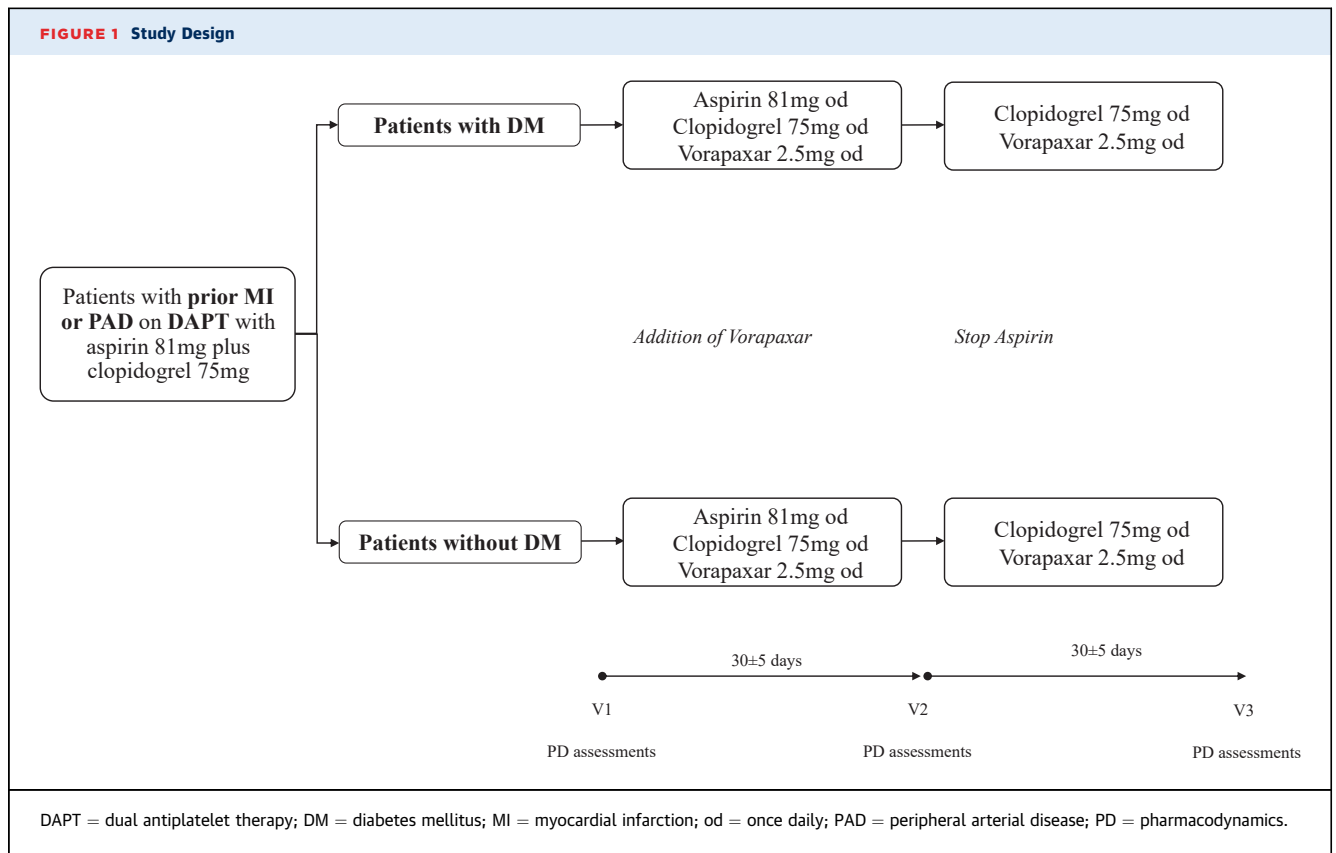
FIGURE 1 Study Design

Patients with prior MI or PAD on DAPT with aspirin 81mg plus clopidogrel 75mg

Patients with DM

Aspirin 81mg od
Clopidogrel 75mg od
Vorapaxar 2.5mg od

Clopidogrel 75mg od
Vorapaxar 2.5mg od

Addition of Vorapaxar

Stop Aspirin

Patients without DM

Aspirin 81mg od
Clopidogrel 75mg od
Vorapaxar 2.5mg od

Clopidogrel 75mg od
Vorapaxar 2.5mg od

30±5 days

30±5 days

V1

PD assessments

V2

PD assessments

V3

PD assessments

DAPT = dual antiplatelet therapy; DM = diabetes mellitus; MI = myocardial infarction; od = once daily; PAD = peripheral arterial disease; PD = pharmacodynamics.